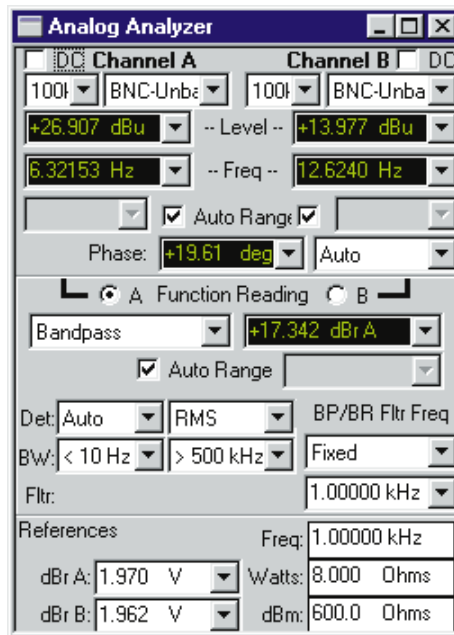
Analog Analyzer

DC Channel A Channel B DC

100k BNC-Unba 100k BNC-Unba

+26.907 dBu -- Level -- +13.977 dBu

6.32153 Hz -- Freq -- 12.6240 Hz

Auto Range

Phase: +19.61 deg Auto

A Function Reading B

Bandpass +17.342 dBr A

Auto Range

Det: Auto RMS BP/BR Fltr Freq

BW: < 10 Hz > 500 kHz Fixed

Fltr: 1.00000 kHz

References Freq: 1.00000 kHz

dBr A: 1.970 V Watts: 8.000 Ohms

dBr B: 1.962 V dBm: 600.0 Ohms